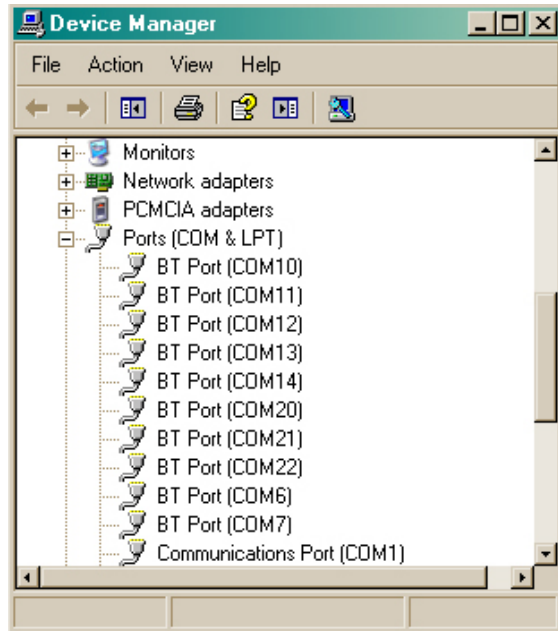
Device Manager

File Action View Help

Monitors
Network adapters
PCMCIA adapters
Ports (COM & LPT)
BT Port (COM10)
BT Port (COM11)
BT Port (COM12)
BT Port (COM13)
BT Port (COM14)
BT Port (COM20)
BT Port (COM21)
BT Port (COM22)
BT Port (COM6)
BT Port (COM7)
Communications Port (COM1)